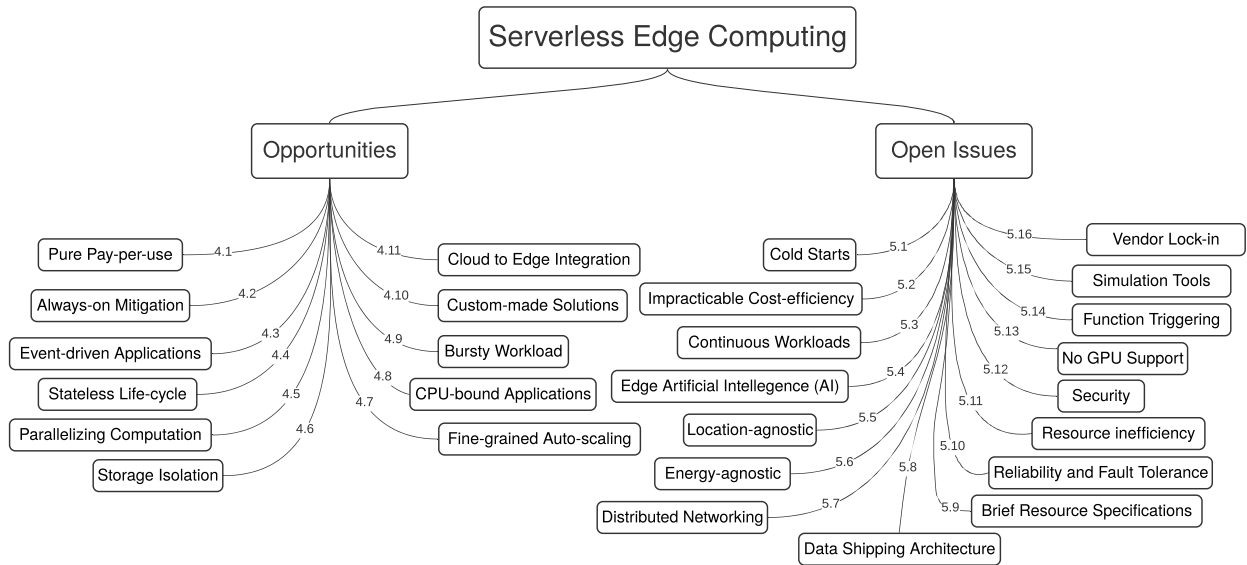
Serverless Edge Computing

Opportunities

4.1 Pure Pay-per-use
4.2 Always-on Mitigation
4.3 Event-driven Applications
4.4 Stateless Life-cycle
4.5 Parallelizing Computation
4.6 Storage Isolation
4.7 Fine-grained Auto-scaling
4.8 CPU-bound Applications
4.9 Bursty Workload
4.10 Custom-made Solutions
4.11 Cloud to Edge Integration

Open Issues

5.1 Cold Starts
5.2 Impracticable Cost-efficiency
5.3 Continuous Workloads
5.4 Edge Artificial Intellegence (AI)
5.5 Location-agnostic
5.6 Energy-agnostic
5.7 Distributed Networking
5.8 Data Shipping Architecture
5.9 Brief Resource Specifications
5.10 Reliability and Fault Tolerance
5.11 Resource inefficiency
5.12 Security
5.13 No GPU Support
5.14 Function Triggering
5.15 Simulation Tools
5.16 Vendor Lock-in